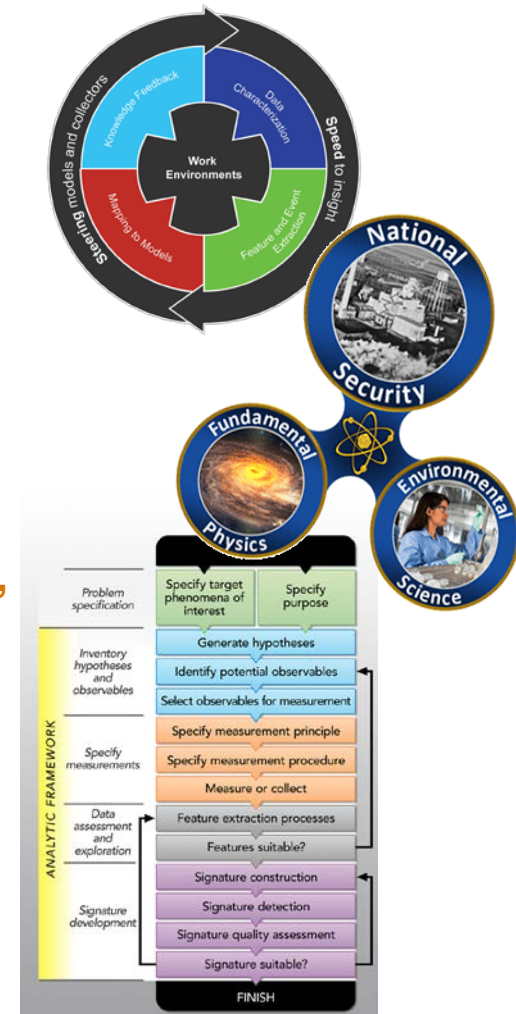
Steering models and collectors

Speed to insight

Knowledge Feedback

Data Characterization

Work Environments

Mapping to Models

Feature and Event Extraction

National Security

Fundamental Physics

Environmental Science

ANALYTIC FRAMEWORK

| | | |
|---|---|---|
| Problem specification | Specify target phenomena of interest | Specify purpose |
| Inventory hypotheses and observables | Generate hypotheses | |
| | Identify potential observables | |
| | Select observables for measurement | |
| Specify measurements | Specify measurement principle | |
| | Specify measurement procedure | |
| | Measure or collect | |
| Data assessment and exploration | Feature extraction processes | |
| | Features suitable? | |
| Signature development | Signature construction | |
| | Signature detection | |
| | Signature quality assessment | |
| | Signature suitable? | |

FINISH